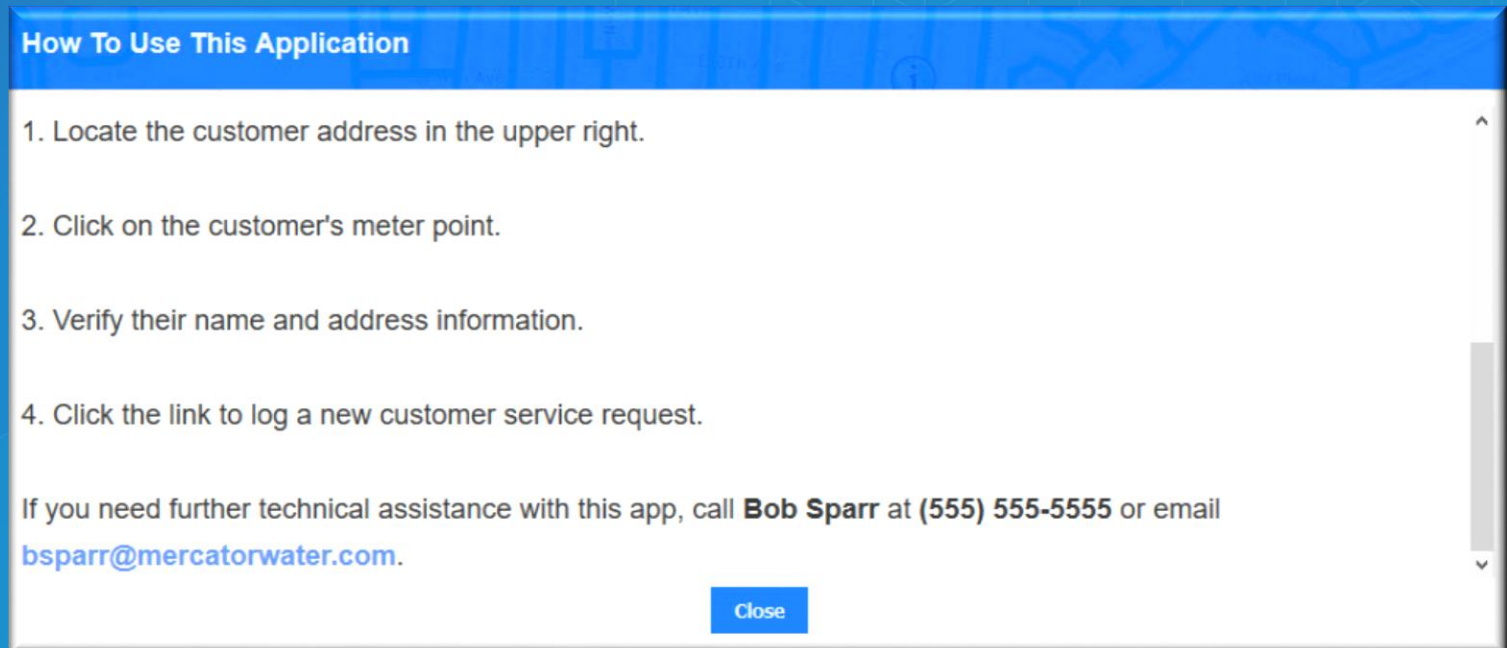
How To Use This Application

1. Locate the customer address in the upper right.

2. Click on the customer's meter point.

3. Verify their name and address information.

4. Click the link to log a new customer service request.

If you need further technical assistance with this app, call Bob Sparr at (555) 555-5555 or email bsparr@mercatorwater.com.

Close